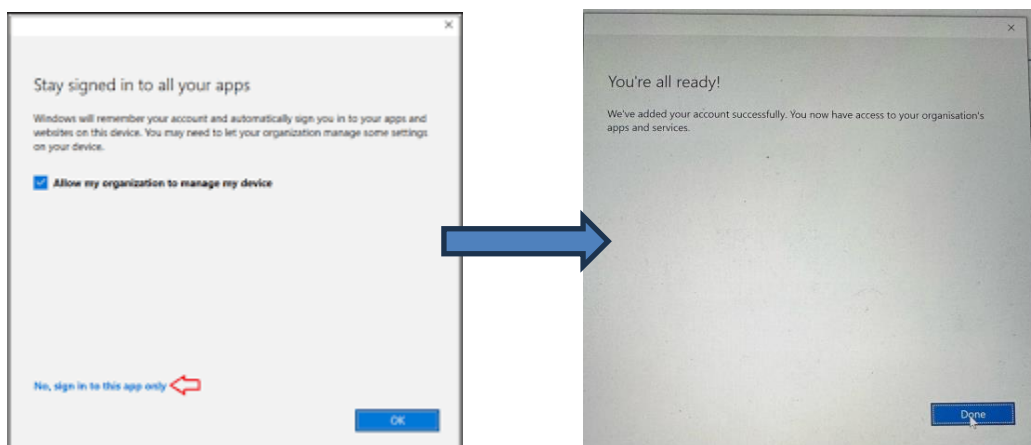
×

Stay signed in to all your apps

Windows will remember your account and automatically sign you in to your apps and websites on this device. You may need to let your organization manage some settings on your device.

Allow my organization to manage my device

No, sign in to this app only

OK

×

You're all ready!

We've added your account successfully. You now have access to your organisation's apps and services.

Done